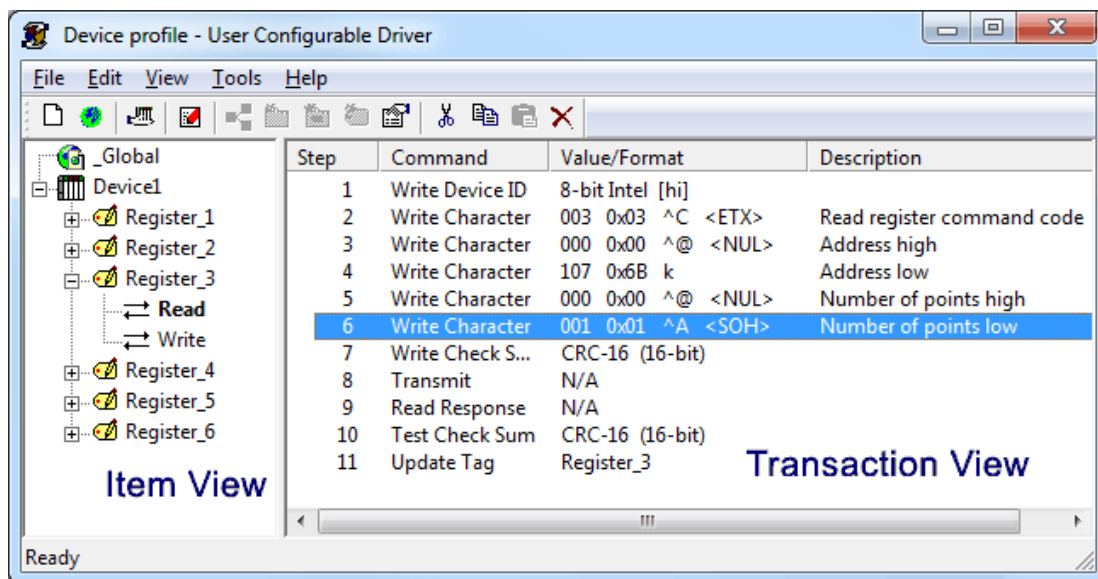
Device profile - User Configurable Driver

File Edit View Tools Help

_Global
Device1
Register_1
Register_2
Register_3
Read
Write
Register_4
Register_5
Register_6

Item View

| Step | Command | Value/Format | Description |
|---|---|---|---|
| 1 | Write Device ID | 8-bit Intel [hi] | |
| 2 | Write Character | 003 0x03 ^C <ETX> | Read register command code |
| 3 | Write Character | 000 0x00 ^@ <NUL> | Address high |
| 4 | Write Character | 107 0x6B k | Address low |
| 5 | Write Character | 000 0x00 ^@ <NUL> | Number of points high |
| 6 | Write Character | 001 0x01 ^A <SOH> | Number of points low |
| 7 | Write Check S... | CRC-16 (16-bit) | |
| 8 | Transmit | N/A | |
| 9 | Read Response | N/A | |
| 10 | Test Check Sum | CRC-16 (16-bit) | |
| 11 | Update Tag | Register_3 | |

Transaction View

Ready